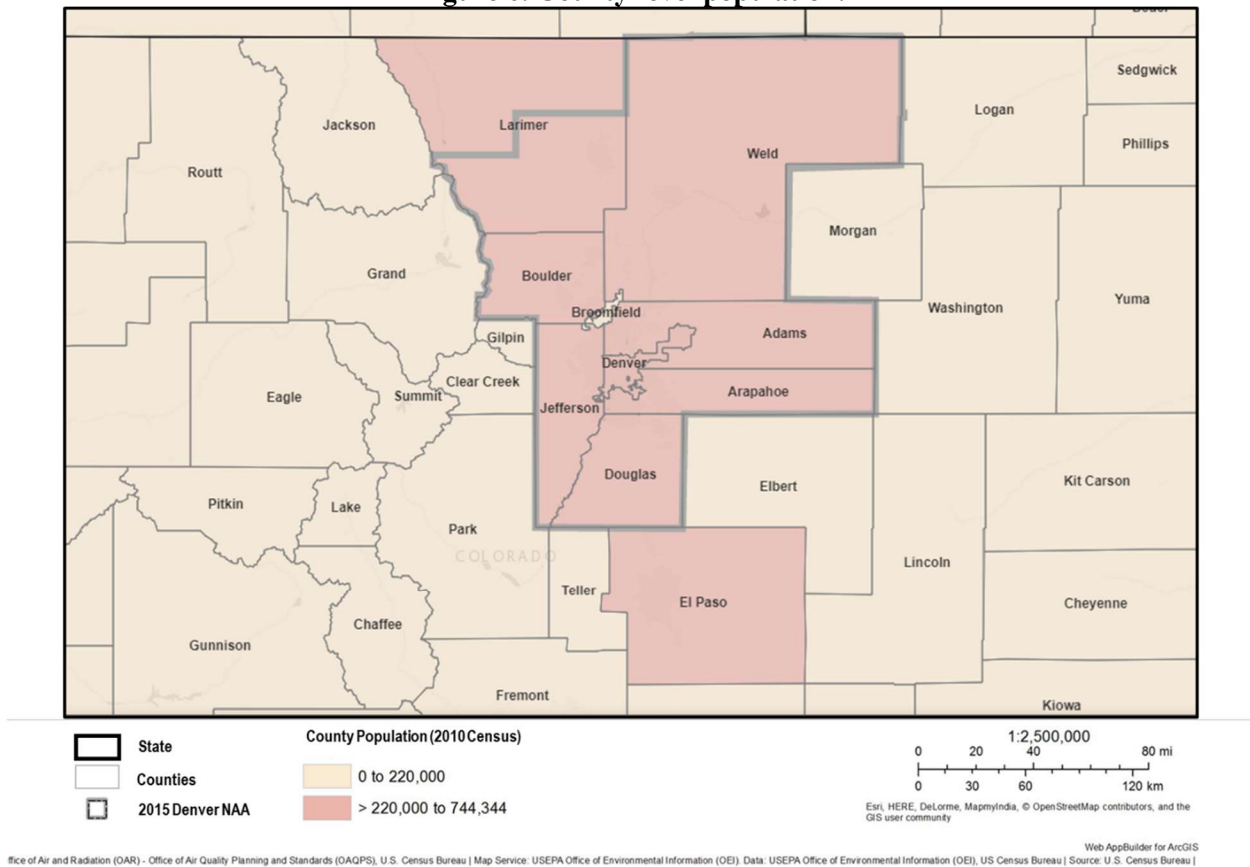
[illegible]gure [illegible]: County-level population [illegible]

Sedgwick
Jackson
Larimer
Logan
Phillips
Weld
Routt
Morgan
Grand
Boulder
Yuma
Broomfield
Washington
Adams
Gilpin
Denver
Clear Creek
Eagle
Summit
Arapahoe
Jefferson
Douglas
Kit Carson
Elbert
Pitkin
Lake
Park
COLORADO
Lincoln
Teller
El Paso
Cheyenne
Chaffee
Gunnison
Fremont
Kiowa

State
Counties
2015 Denver NAA
County Population (2010 Census)
0 to 220,000
> 220,000 to 744,344
1:2,500,000
0 20 40 80 mi
0 30 60 120 km
Esri, HERE, DeLorme, MapmyIndia, © OpenStreetMap contributors, and the GIS user community

Web AppBuilder for ArcGIS
ffice of Air and Radiation (OAR) - Office of Air Quality Planning and Standards (OAQPS), U.S. Census Bureau | Map Service: USEPA Office of Environmental Information (OEI). Data: USEPA Office of Environmental Information (OEI), US Census Bureau | Source: U.S. Census Bureau |